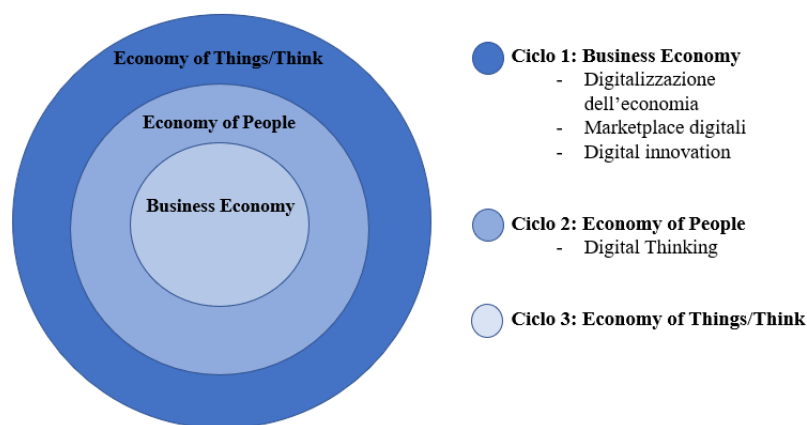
Economy of Things/Think

Economy of People

Business Economy

Ciclo 1: Business Economy
- Digitalizzazione dell’economia
- Marketplace digitali
- Digital innovation

Ciclo 2: Economy of People
- Digital Thinking

Ciclo 3: Economy of Things/Think